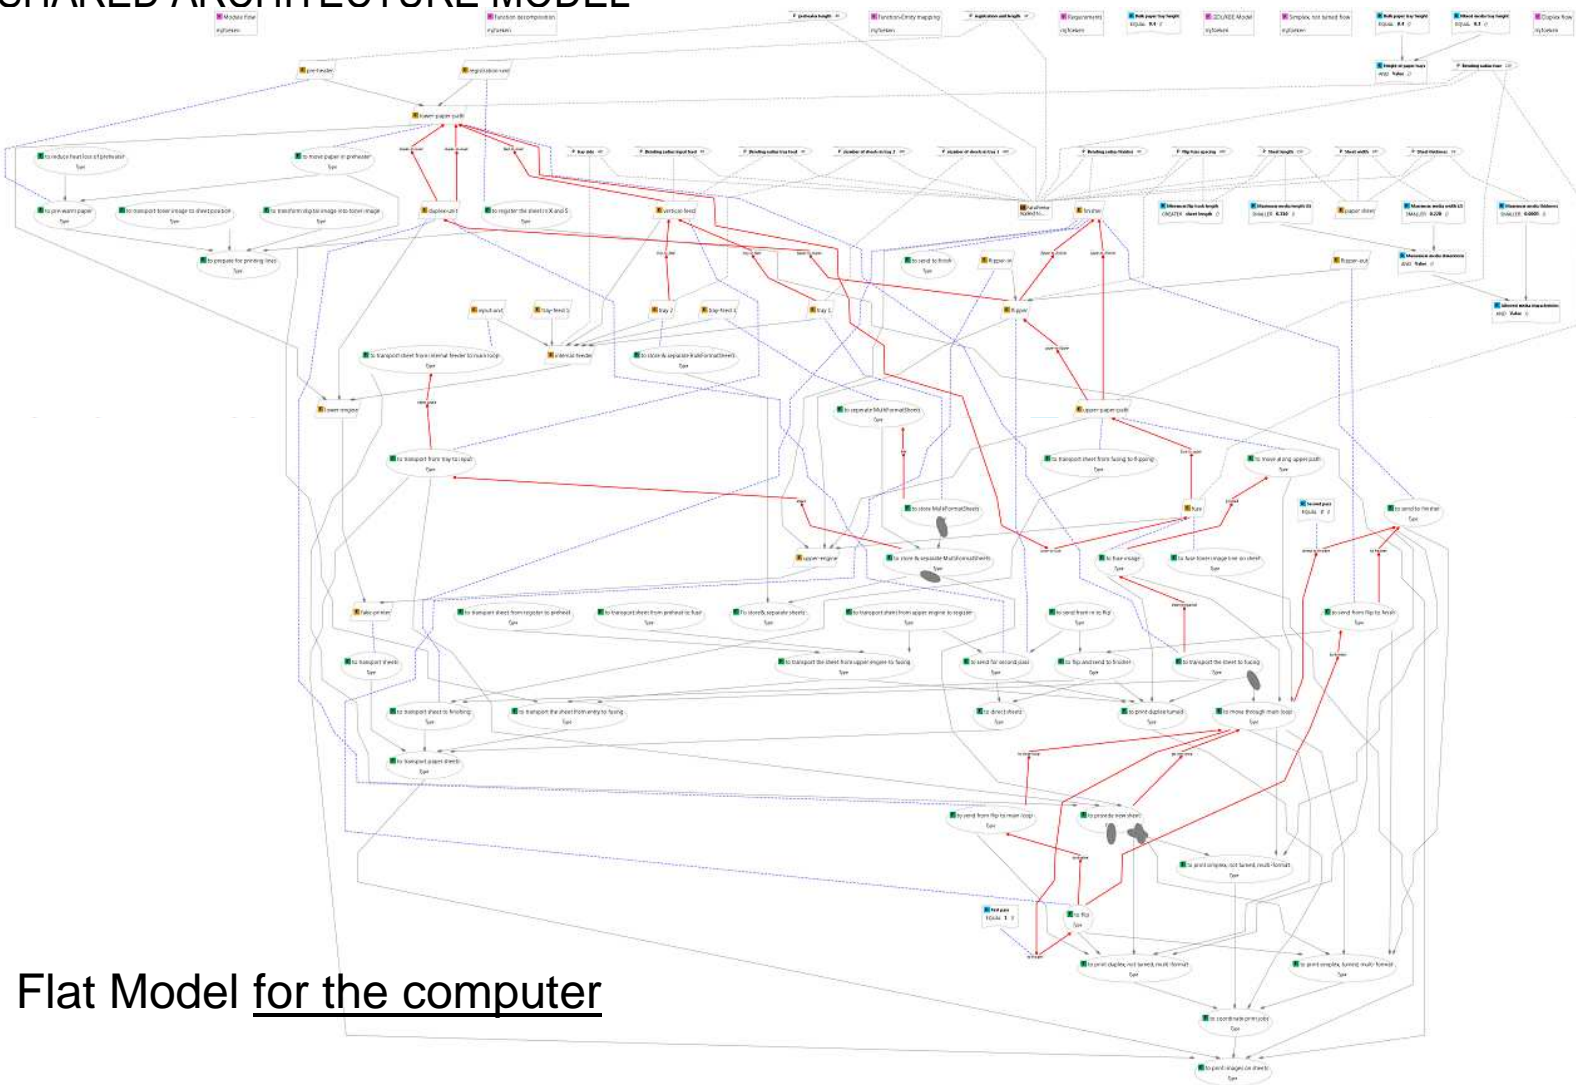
SHARED ARCHITECTURE MODEL

Module flow
Function decomposition
Function-Entity mapping
Requirements
2DURBE Model
Simplex, not turned flow
Duplex flow

pre-heater
registration unit
lower paper path
to reduce heat loss of preheater
to move paper in preheater
to pre-warm paper
to transport toner image to sheet position
to transform digital image into toner image
duplex unit
to register the sheet in X and S
vertical feed
finisher
to prepare for printing lines
to send to finish
flipper-in
flipper-out
flipper
input unit
tray feed 1
tray 2
tray feed 2
tray 1
to transport sheet from internal feeder to main loop
internal feeder
to store & separate BulkFormatSheets
lower engine
to separate MultiFormatSheets
upper paper path
to transport from tray to input
to transport sheet from fusing to flipping
to move along upper path
to store MultiFormatSheets
fuse
to send to finisher
upper engine
to store & separate MultiFormatSheets
to fuse image
to fuse toner image on sheet
fake printer
to transport sheet from register to preheat
to transport sheet from preheat to fuse
to store & separate sheets
to transport sheet from upper engine to register
to send from in to flip
to send from flip to finish
to transport sheets
to transport the sheet from upper engine to fusing
to send for second pass
to flip and send to finisher
to transport the sheet to fusing
to transport sheet to finishing
to transport the sheet from entry to fusing
to direct sheets
to print duplex turned
to move through main loop
to transport paper sheets
to send from flip to main loop
to provide new sheet
to print simplex, not turned, multi-format
to flip
to print duplex, not turned, multi-format
to print simplex, turned, multi-format
to coordinate print jobs
to print images on sheets

Flat Model for the computer